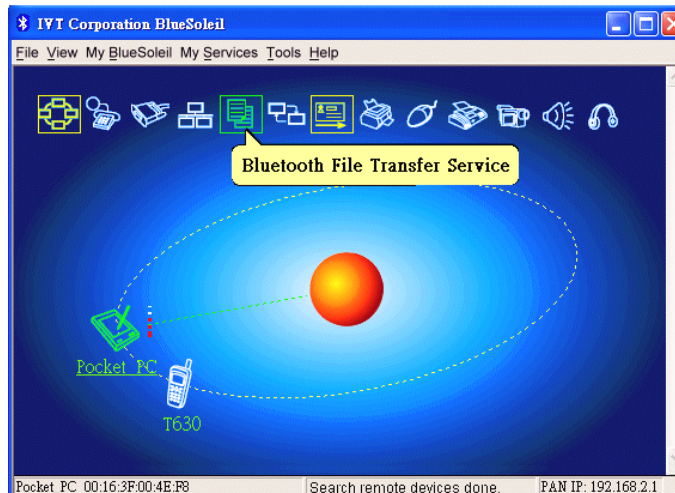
IVT Corporation BlueSoleil

File View My BlueSoleil My Services Tools Help

Bluetooth File Transfer Service

Pocket PC

T630

Pocket PC 00:16:3F:00:4E:F8 | Search remote devices done. | PAN IP: 192.168.2.1